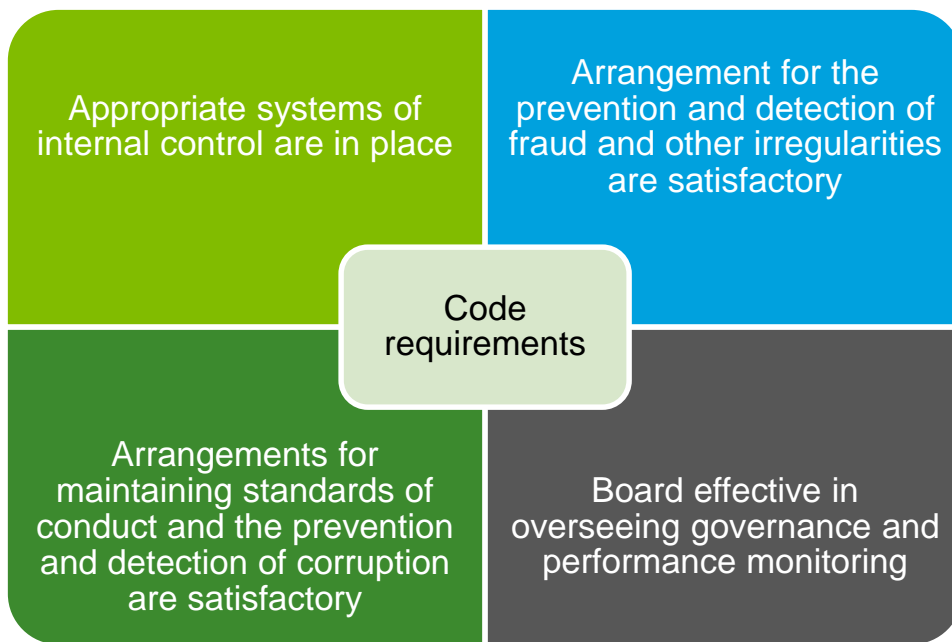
Appropriate systems of internal control are in place

Arrangement for the prevention and detection of fraud and other irregularities are satisfactory

Code requirements

Arrangements for maintaining standards of conduct and the prevention and detection of corruption are satisfactory

Board effective in overseeing governance and performance monitoring